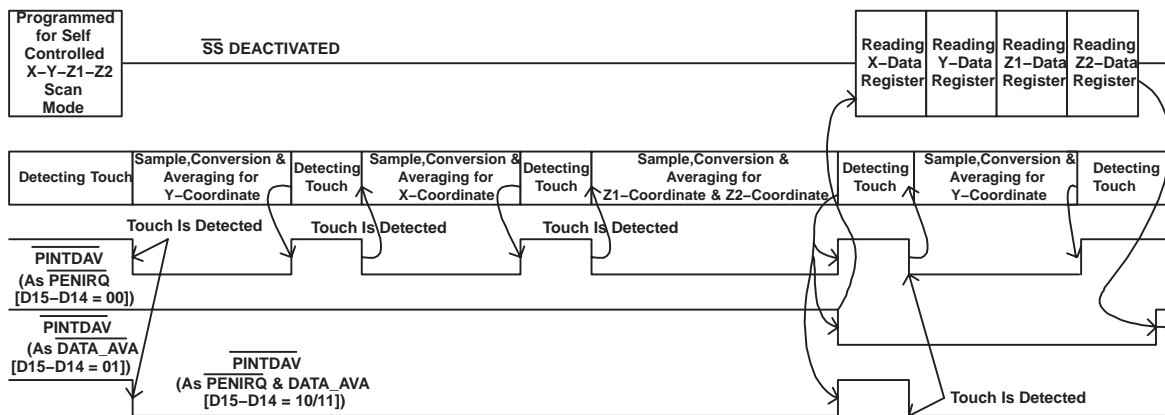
Programmed for Self Controlled X–Y–Z1–Z2 Scan Mode

$\overline{\text{SS}}$ DEACTIVATED

Reading X–Data Register

Reading Y–Data Register

Reading Z1–Data Register

Reading Z2–Data Register

Detecting Touch

Sample,Conversion & Averaging for Y–Coordinate

Detecting Touch

Sample,Conversion & Averaging for X–Coordinate

Detecting Touch

Sample,Conversion & Averaging for Z1–Coordinate & Z2–Coordinate

Detecting Touch

Sample,Conversion & Averaging for Y–Coordinate

Detecting Touch

Touch Is Detected

Touch Is Detected

Touch Is Detected

$\overline{\text{PINTDAV}}$ (As $\overline{\text{PENIRQ}}$ [D15–D14 = 00])

$\overline{\text{PINTDAV}}$ (As $\overline{\text{DATA\_AVA}}$ [D15–D14 = 01])

$\overline{\text{PINTDAV}}$ (As $\overline{\text{PENIRQ}}$ & $\overline{\text{DATA\_AVA}}$ [D15–D14 = 10/11])

Touch Is Detected